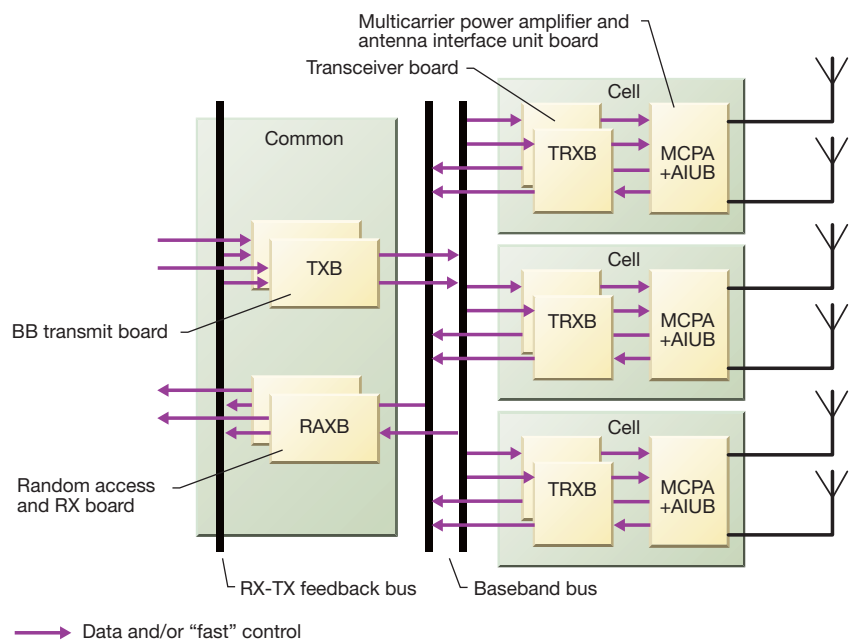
Multicarrier power amplifier and antenna interface unit board

Transceiver board

Cell

Common

TRXB

MCPA +AIUB

TXB

Cell

TRXB

MCPA +AIUB

BB transmit board

RAXB

Cell

TRXB

MCPA +AIUB

Random access and RX board

RX-TX feedback bus

Baseband bus

Data and/or “fast” control